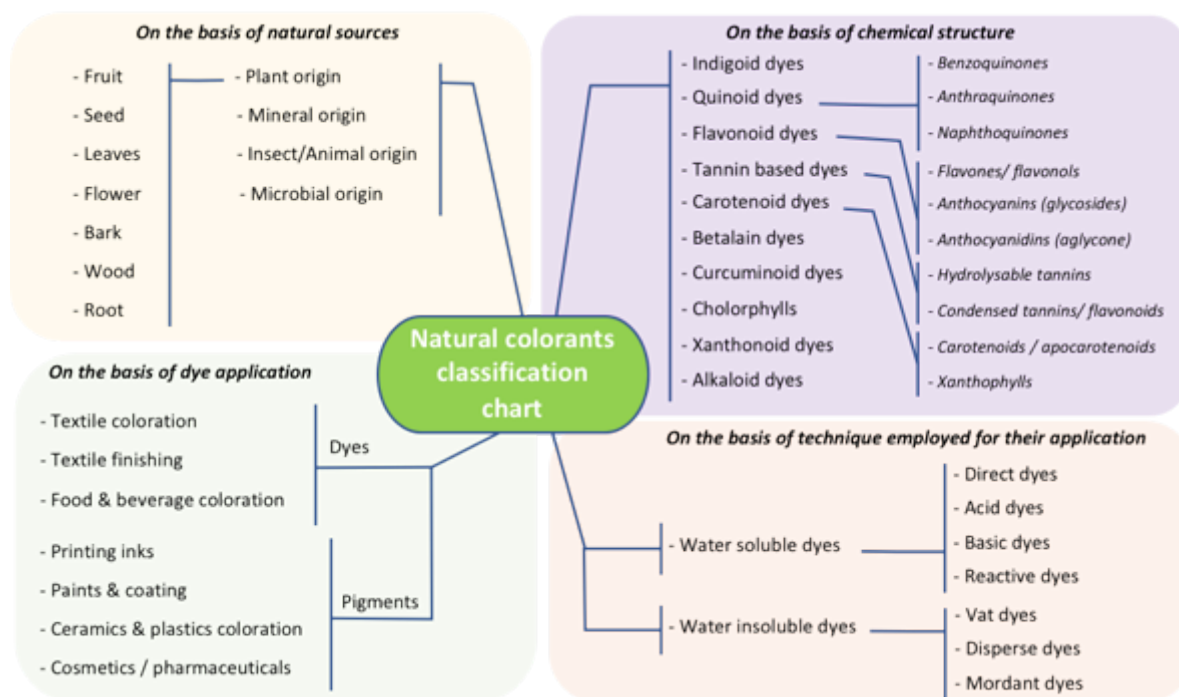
On the basis of natural sources

- Fruit
- Seed
- Leaves
- Flower
- Bark
- Wood
- Root

- Plant origin
- Mineral origin
- Insect/Animal origin
- Microbial origin

On the basis of chemical structure

- Indigoid dyes
- Quinoid dyes
- Flavonoid dyes
- Tannin based dyes
- Carotenoid dyes
- Betalain dyes
- Curcuminoid dyes
- Cholorphylls
- Xanthonoid dyes
- Alkaloid dyes

- Benzoquinones
- Anthraquinones
- Naphthoquinones
- Flavones/ flavonols
- Anthocyanins (glycosides)
- Anthocyanidins (aglycone)
- Hydrolysable tannins
- Condensed tannins/ flavonoids
- Carotenoids / apocarotenoids
- Xanthophylls

Natural colorants classification chart

On the basis of dye application

- Textile coloration
- Textile finishing
- Food & beverage coloration

Dyes

- Printing inks
- Paints & coating
- Ceramics & plastics coloration
- Cosmetics / pharmaceuticals

Pigments

On the basis of technique employed for their application

- Water soluble dyes

- Direct dyes
- Acid dyes
- Basic dyes
- Reactive dyes

- Water insoluble dyes

- Vat dyes
- Disperse dyes
- Mordant dyes